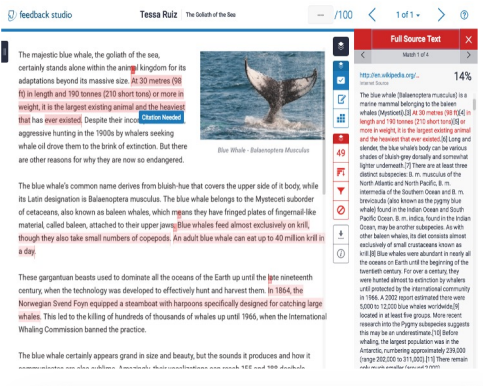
feedback studio

Tessa Ruiz  The Goliath of the Sea

-- /100

1 of 1

Full Source Text

Match 1 of 4

http://en.wikipedia.org/...
Internet Source

14%

The majestic blue whale, the goliath of the sea, certainly stands alone within the animal kingdom for its adaptations beyond its massive size. At 30 metres (98 ft) in length and 190 tonnes (210 short tons) or more in weight, it is the largest existing animal and the heaviest that has ever existed. Despite their incr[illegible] aggressive hunting in the 1900s by whalers seeking whale oil drove them to the brink of extinction. But there are other reasons for why they are now so endangered.

Citation Needed

Blue Whale - Balaenoptera Musculus

The blue whale's common name derives from bluish-hue that covers the upper side of it body, while its Latin designation is Balaenoptera musculus. The blue whale belongs to the Mysteceti suborder of cetaceans, also known as baleen whales, which means they have fringed plates of fingernail-like material, called baleen, attached to their upper jaws. Blue whales feed almost exclusively on krill, though they also take small numbers of copepods. An adult blue whale can eat up to 40 million krill in a day.

These gargantuan beasts used to dominate all the oceans of the Earth up until the late nineteenth century, when the technology was developed to effectively hunt and harvest them. In 1864, the Norwegian Svend Foyn equipped a steamboat with harpoons specifically designed for catching large whales. This led to the killing of hundreds of thousands of whales up until 1966, when the International Whaling Commission banned the practice.

The blue whale certainly appears grand in size and beauty, but the sounds it produces and how it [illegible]

The blue whale (Balaenoptera musculus) is a marine mammal belonging to the baleen whales (Mysticeti).[3] At 30 metres (98 ft)[4] in length and 190 tonnes (210 short tons)[5] or more in weight, it is the largest existing animal and the heaviest that has ever existed.[6] Long and slender, the blue whale's body can be various shades of bluish-grey dorsally and somewhat lighter underneath.[7] There are at least three distinct subspecies: B. m. musculus of the North Atlantic and North Pacific, B. m. intermedia of the Southern Ocean and B. m. brevicauda (also known as the pygmy blue whale) found in the Indian Ocean and South Pacific Ocean. B. m. indica, found in the Indian Ocean, may be another subspecies. As with other baleen whales, its diet consists almost exclusively of small crustaceans known as krill.[8] Blue whales were abundant in nearly all the oceans on Earth until the beginning of the twentieth century. For over a century, they were hunted almost to extinction by whalers until protected by the international community in 1966. A 2002 report estimated there were 5,000 to 12,000 blue whales worldwide,[9] located in at least five groups. More recent research into the Pygmy subspecies suggests this may be an underestimate.[10] Before whaling, the largest population was in the Antarctic, numbering approximately 239,000 (range 202,000 to 311,000).[11] There remain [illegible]

49